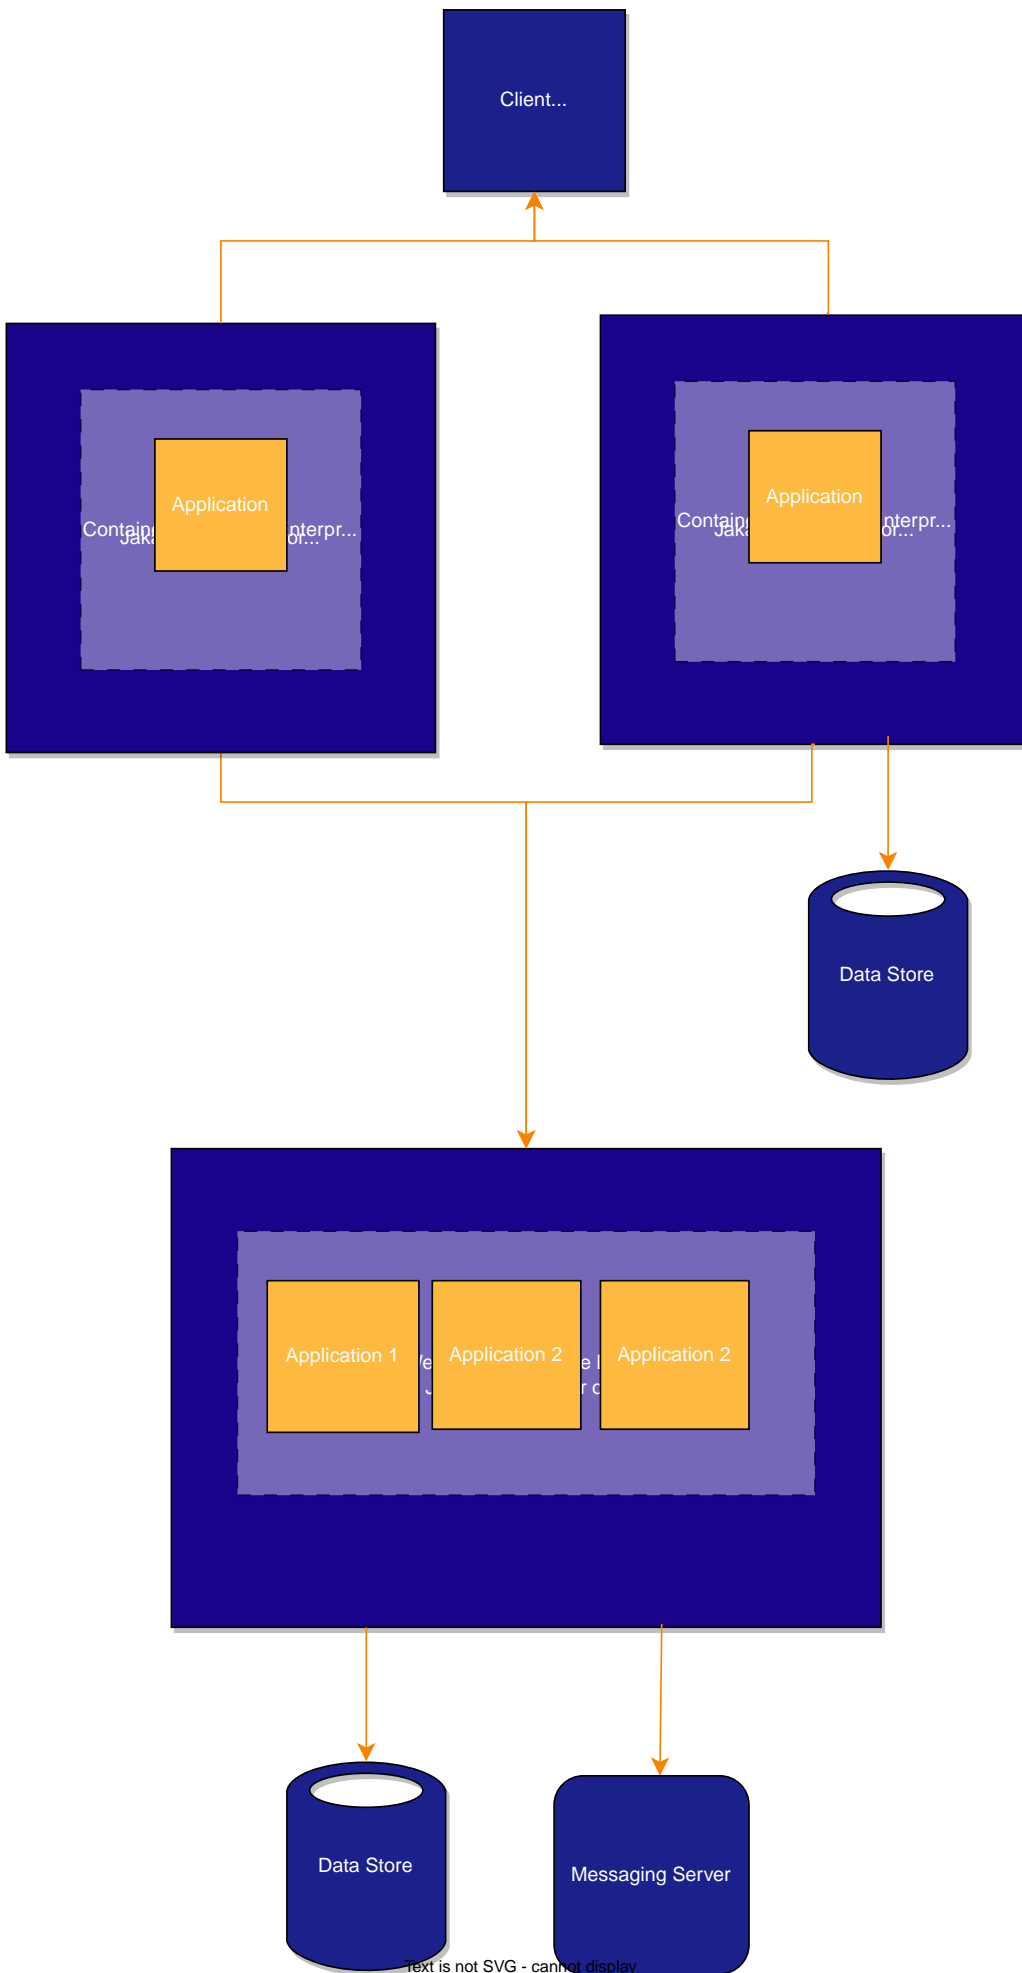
Client...

Contain Jak Application nterpr... or...

Contain Jak Application nterpr... or...

Data Store

Application 1 We J Application 2 e I r c Application 2

Data Store

Messaging Server

Text is not SVG - cannot display